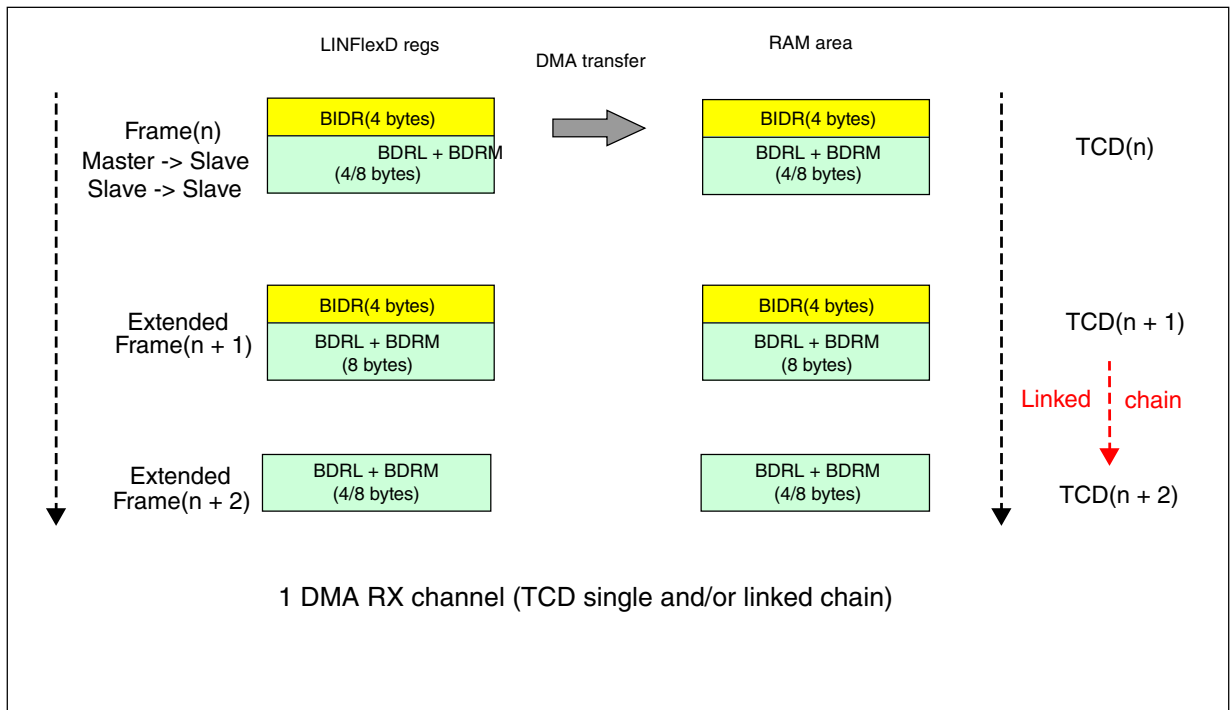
LINFlexD regs

DMA transfer

RAM area

Frame(n)
Master -> Slave
Slave -> Slave

BIDR(4 bytes)

BDRL + BDRM
(4/8 bytes)

BIDR(4 bytes)

BDRL + BDRM
(4/8 bytes)

TCD(n)

Extended
Frame(n + 1)

BIDR(4 bytes)

BDRL + BDRM
(8 bytes)

BIDR(4 bytes)

BDRL + BDRM
(8 bytes)

TCD(n + 1)

Linked chain

Extended
Frame(n + 2)

BDRL + BDRM
(4/8 bytes)

BDRL + BDRM
(4/8 bytes)

TCD(n + 2)

1 DMA RX channel (TCD single and/or linked chain)